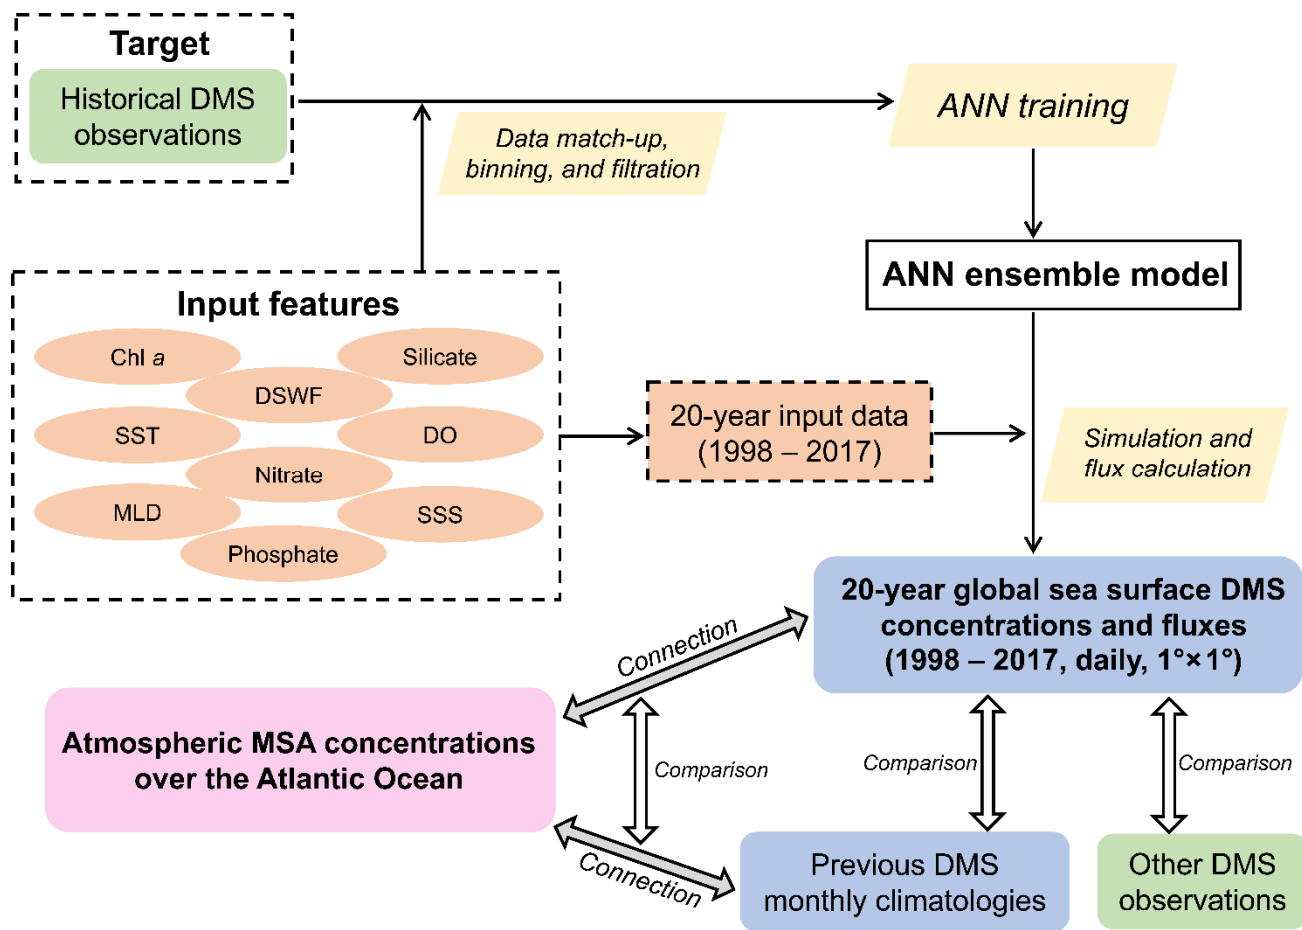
Target

Historical DMS observations

Data match-up, binning, and filtration

ANN training

ANN ensemble model

Input features

Chl *a*

Silicate

DSWF

SST

DO

Nitrate

MLD

SSS

Phosphate

20-year input data (1998 – 2017)

Simulation and flux calculation

20-year global sea surface DMS concentrations and fluxes (1998 – 2017, daily, 1°×1°)

Connection

Atmospheric MSA concentrations over the Atlantic Ocean

Comparison

Comparison

Comparison

Connection

Previous DMS monthly climatologies

Other DMS observations